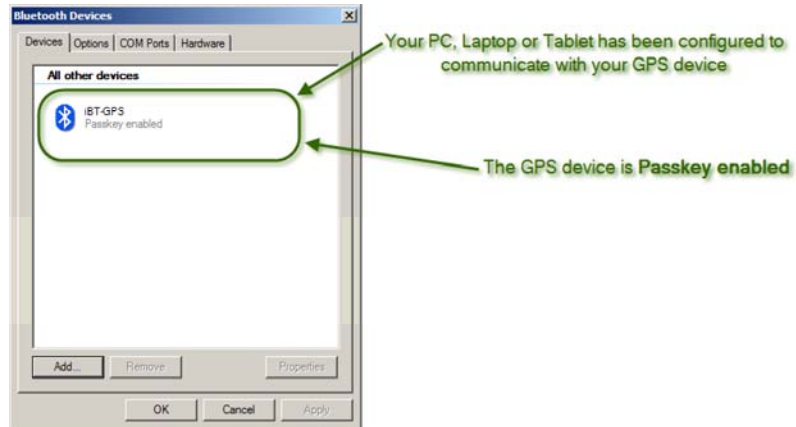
Bluetooth Devices

Devices | Options | COM Ports | Hardware

All other devices

iBT-GPS
Passkey enabled

Add... | Remove | Properties

OK | Cancel | Apply

Your PC, Laptop or Tablet has been configured to communicate with your GPS device

The GPS device is **Passkey enabled**